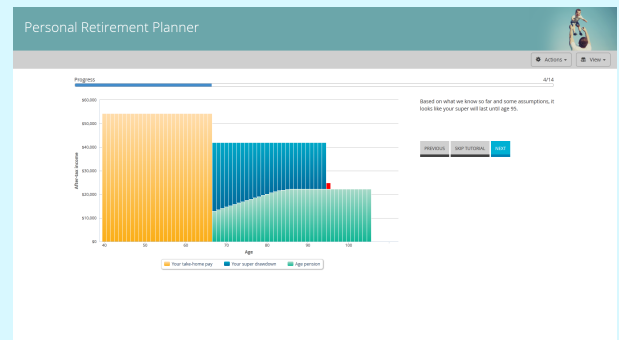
Personal Retirement Planner

Actions ▾

View ▾

Progress

4/14

$60,000

$50,000

$40,000

$30,000

$20,000

$10,000

$0

After-tax income

40

50

60

70

80

90

100

Age

Your take-home pay

Your super drawdown

Age pension

Based on what we know so far and some assumptions, it looks like your super will last until age 95.

PREVIOUS

SKIP TUTORIAL

NEXT